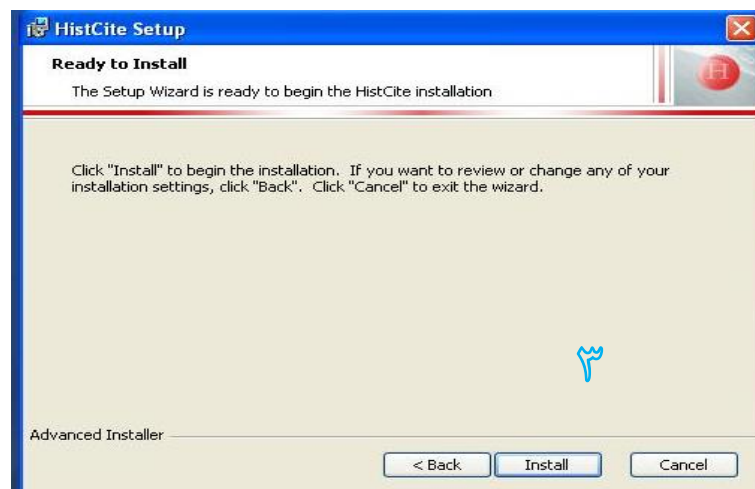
HistCite Setup

Ready to Install

The Setup Wizard is ready to begin the HistCite installation

H

Click "Install" to begin the installation. If you want to review or change any of your installation settings, click "Back". Click "Cancel" to exit the wizard.

۳

Advanced Installer

< Back Install Cancel